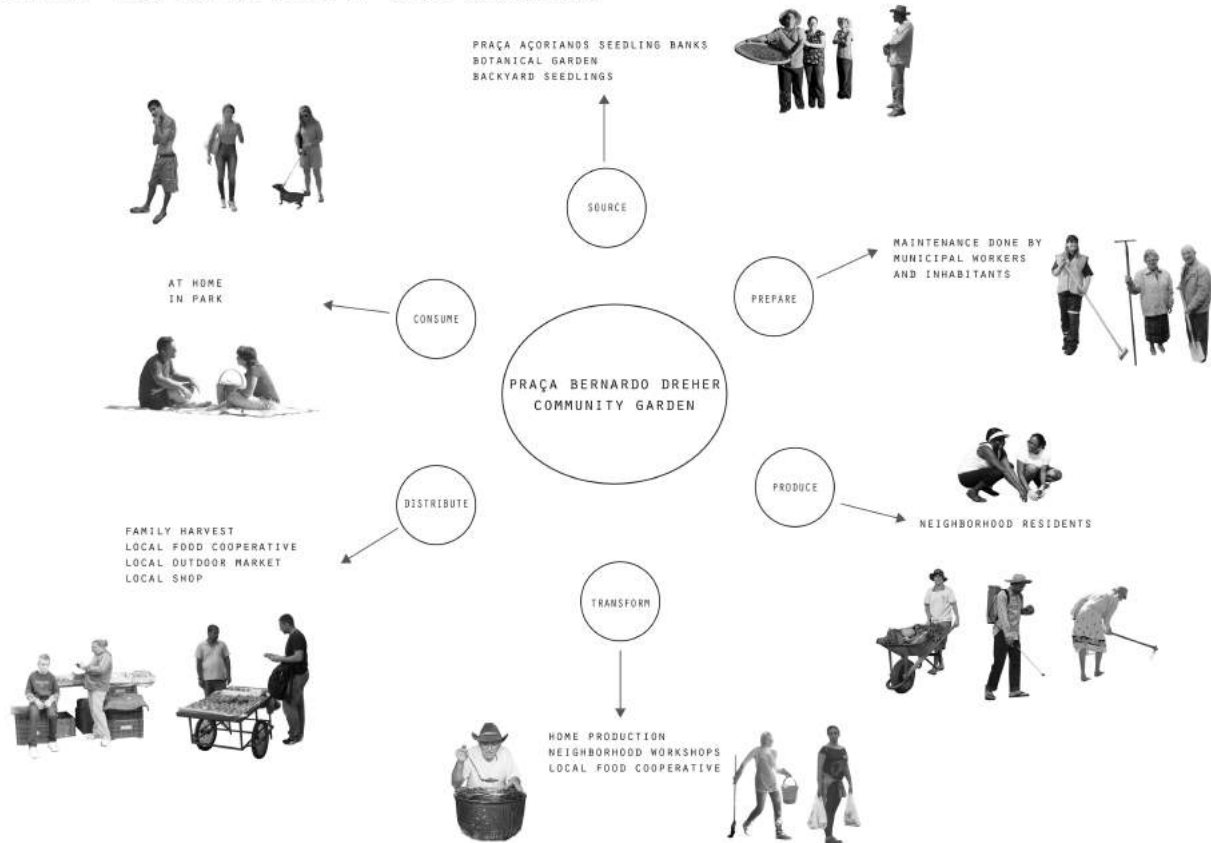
PRAÇA AÇORIANOS SEEDLING BANKS
BOTANICAL GARDEN
BACKYARD SEEDLINGS

SOURCE

MAINTENANCE DONE BY
MUNICIPAL WORKERS
AND INHABITANTS

PREPARE

AT HOME
IN PARK

CONSUME

PRAÇA BERNARDO DREHER
COMMUNITY GARDEN

PRODUCE

NEIGHBORHOOD RESIDENTS

DISTRIBUTE

FAMILY HARVEST
LOCAL FOOD COOPERATIVE
LOCAL OUTDOOR MARKET
LOCAL SHOP

TRANSFORM

HOME PRODUCTION
NEIGHBORHOOD WORKSHOPS
LOCAL FOOD COOPERATIVE